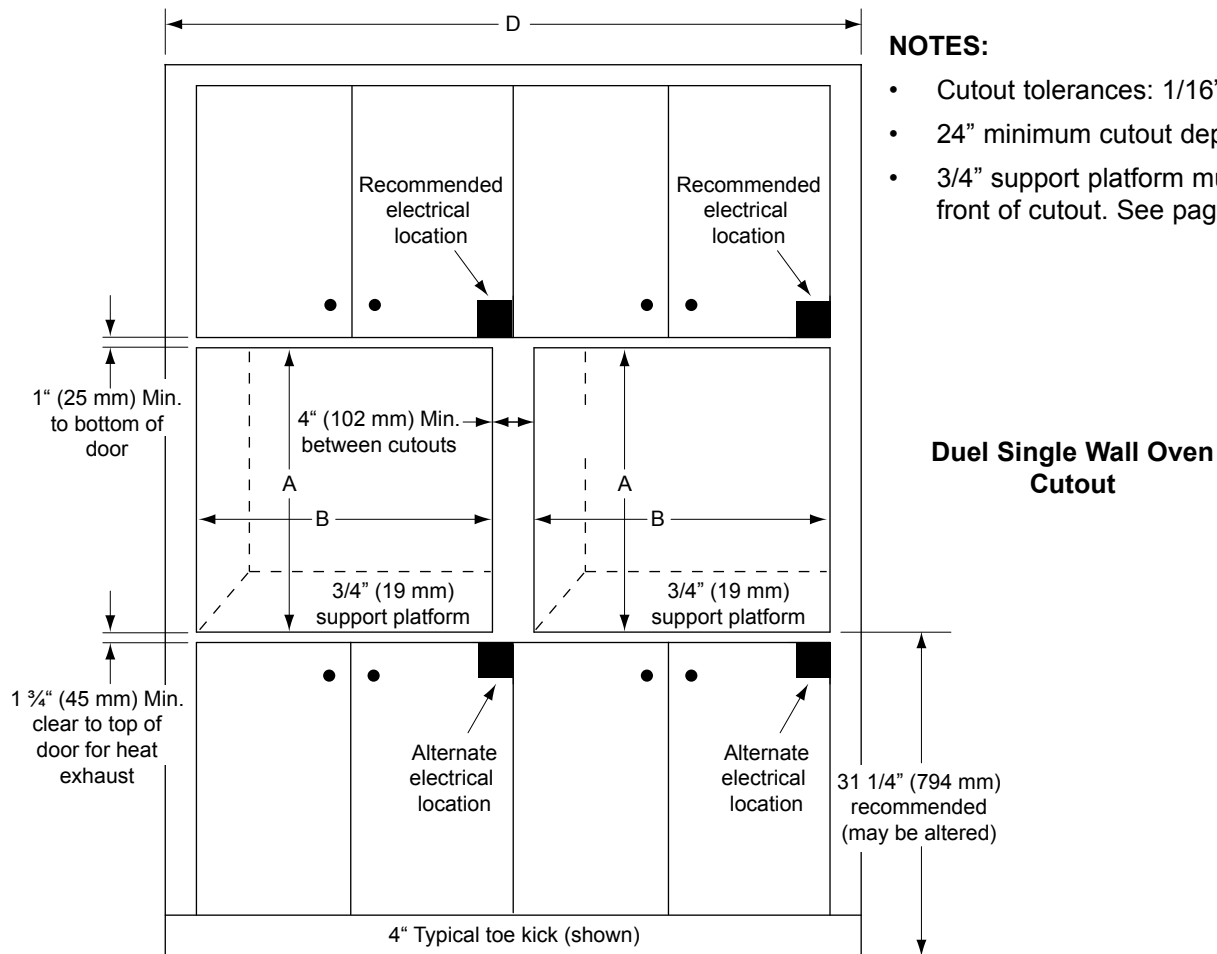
D

NOTES:

• Cutout tolerances: 1/16'

• 24" minimum cutout dep

• 3/4" support platform mu front of cutout. See pag

Recommended electrical location

Recommended electrical location

1" (25 mm) Min. to bottom of door

4" (102 mm) Min. between cutouts

A

A

B

B

Duel Single Wall Oven Cutout

3/4" (19 mm) support platform

3/4" (19 mm) support platform

1 ¾" (45 mm) Min. clear to top of door for heat exhaust

Alternate electrical location

Alternate electrical location

31 1/4" (794 mm) recommended (may be altered)

4" Typical toe kick (shown)